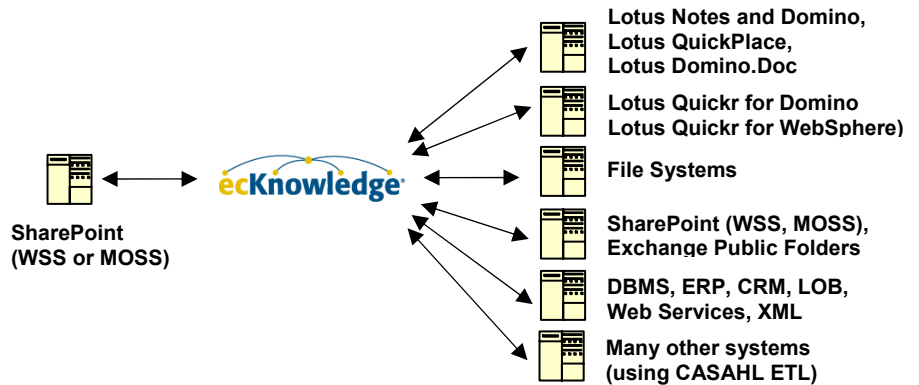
SharePoint (WSS or MOSS)

ecKnowledge

Lotus Notes and Domino, Lotus QuickPlace, Lotus Domino.Doc

Lotus Quickr for Domino Lotus Quickr for WebSphere)

File Systems

SharePoint (WSS, MOSS), Exchange Public Folders

DBMS, ERP, CRM, LOB, Web Services, XML

Many other systems (using CASAHL ETL)